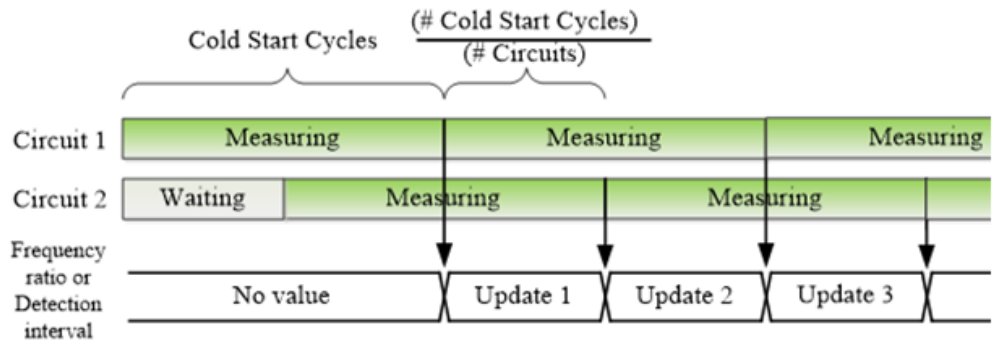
Cold Start Cycles

$\frac{\text{(\# Cold Start Cycles)}}{\text{(\# Circuits)}}$

Circuit 1

Measuring

Measuring

Measuring

Circuit 2

Waiting

Measuring

Measuring

Frequency ratio or Detection interval

No value

Update 1

Update 2

Update 3